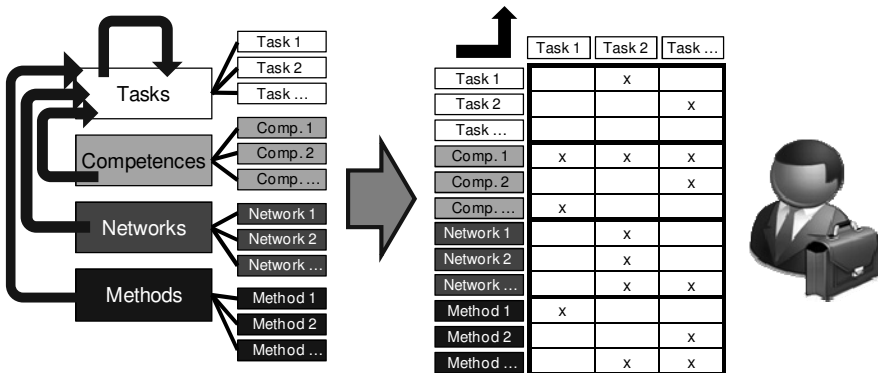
Tasks
Task 1
Task 2
Task …
Competences
Comp. 1
Comp. 2
Comp. …
Networks
Network 1
Network 2
Network …
Methods
Method 1
Method 2
Method …

| | Task 1 | Task 2 | Task … |
|---|---|---|---|
| Task 1 | | x | |
| Task 2 | | | x |
| Task … | | | |
| Comp. 1 | x | x | x |
| Comp. 2 | | | x |
| Comp. … | x | | |
| Network 1 | | x | |
| Network 2 | | x | |
| Network … | | x | x |
| Method 1 | x | | |
| Method 2 | | | x |
| Method … | | x | x |